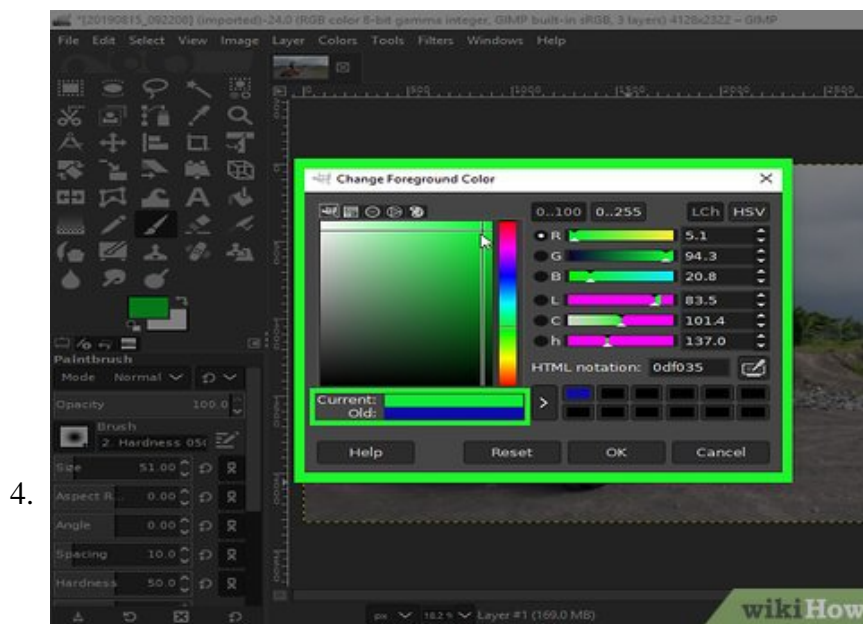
4.

*[20190815_092200] (imported)-24.0 (RGB color 8-bit gamma integer, GIMP built-in sRGB, 3 layers) 4128x2322 – GIMP

File Edit Select View Image Layer Colors Tools Filters Windows Help

Paintbrush

Mode Normal

Opacity 100.0

Brush 2. Hardness 050

Size 51.00

Aspect R... 0.00

Angle 0.00

Spacing 10.0

Hardness 50.0

Change Foreground Color

0..100 0..255 LCh HSV

R 5.1

G 94.3

B 20.8

L 83.5

C 101.4

h 137.0

HTML notation: 0df035

Current:

Old:

Help Reset OK Cancel

px 18.2 % Layer #1 (169.0 MB)

wikiHow